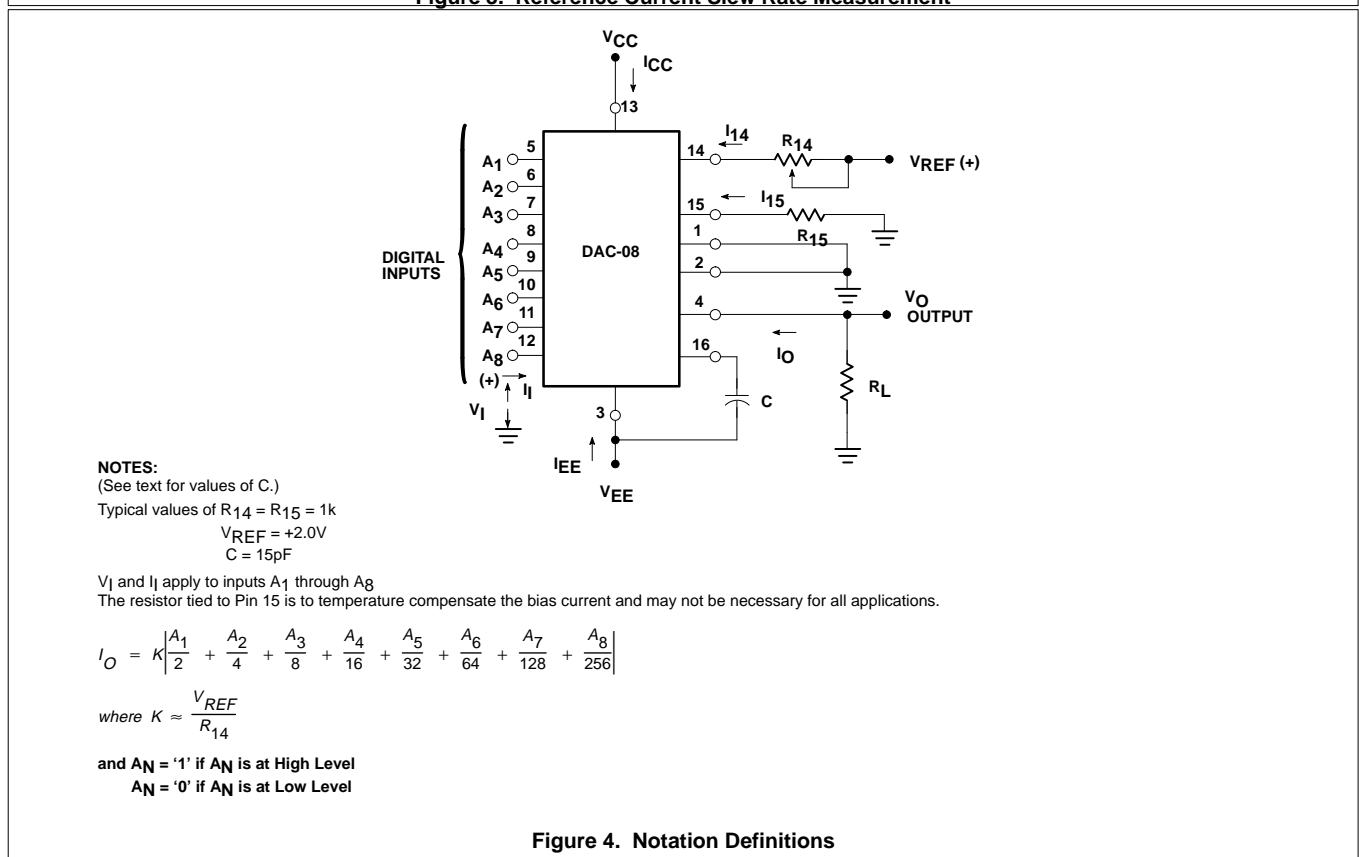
Figure 3. Reference Current Slew Rate Measurement

$V_{CC}$
$I_{CC}$
13
$I_{14}$
$R_{14}$
14
$V_{REF}$ (+)
$A_1$ 5
$A_2$ 6
$A_3$ 7
$A_4$ 8
$A_5$ 9
$A_6$ 10
$A_7$ 11
$A_8$ 12
DIGITAL INPUTS
DAC-08
15
$I_{15}$
1
$R_{15}$
2
4
$V_O$ OUTPUT
$I_O$
16
(+)
$I_I$
$V_I$
3
C
$R_L$
$I_{EE}$
$V_{EE}$

NOTES:
(See text for values of C.)
Typical values of $R_{14} = R_{15} = 1k$
$V_{REF} = +2.0V$
$C = 15pF$

$V_I$ and $I_I$ apply to inputs $A_1$ through $A_8$
The resistor tied to Pin 15 is to temperature compensate the bias current and may not be necessary for all applications.

$I_O = K\left|\frac{A_1}{2} + \frac{A_2}{4} + \frac{A_3}{8} + \frac{A_4}{16} + \frac{A_5}{32} + \frac{A_6}{64} + \frac{A_7}{128} + \frac{A_8}{256}\right|$

where $K \approx \frac{V_{REF}}{R_{14}}$

and $A_N$ = '1' if $A_N$ is at High Level
$A_N$ = '0' if $A_N$ is at Low Level

Figure 4. Notation Definitions